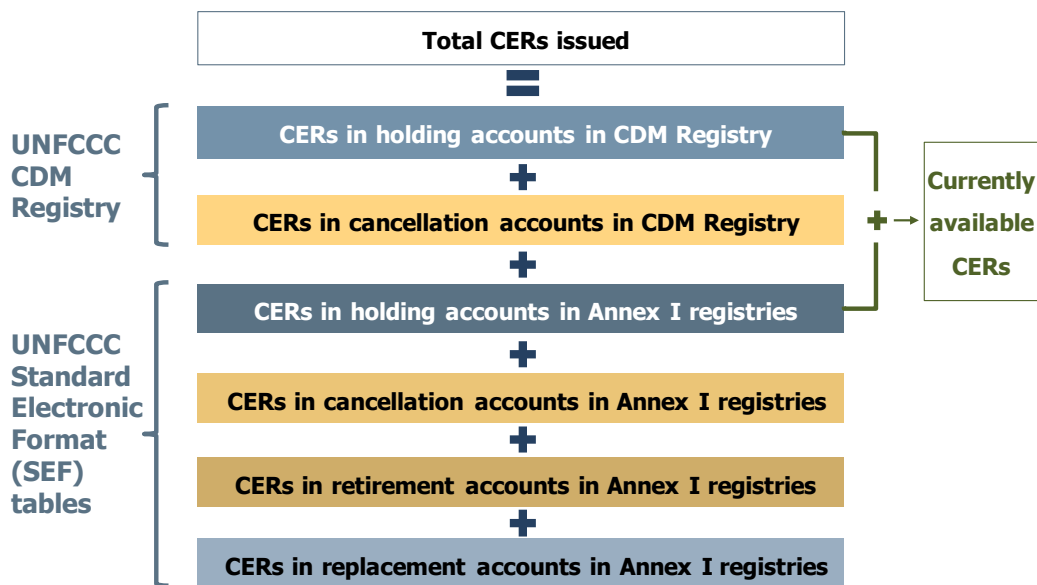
Total CERs issued

=

UNFCCC CDM Registry

CERs in holding accounts in CDM Registry

+

CERs in cancellation accounts in CDM Registry

+

UNFCCC Standard Electronic Format (SEF) tables

CERs in holding accounts in Annex I registries

+

CERs in cancellation accounts in Annex I registries

+

CERs in retirement accounts in Annex I registries

+

CERs in replacement accounts in Annex I registries

+ → Currently available CERs